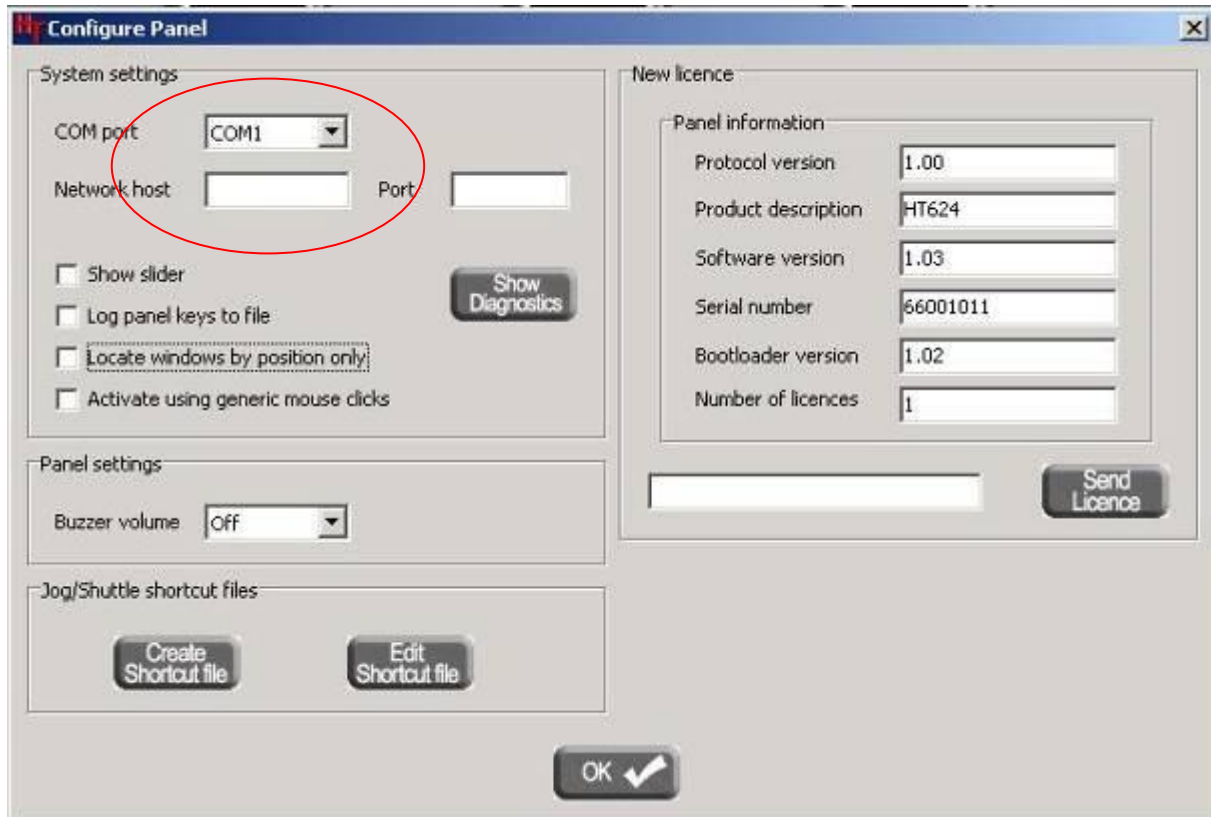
Configure Panel

System settings

COM port COM1

Network host Port

Show slider

Log panel keys to file

Locate windows by position only

Activate using generic mouse clicks

Show Diagnostics

Panel settings

Buzzer volume Off

Jog/Shuttle shortcut files

Create Shortcut file

Edit Shortcut file

New licence

Panel information

| | |
|---|---|
| Protocol version | 1.00 |
| Product description | HT624 |
| Software version | 1.03 |
| Serial number | 66001011 |
| Bootloader version | 1.02 |
| Number of licences | 1 |

Send Licence

OK